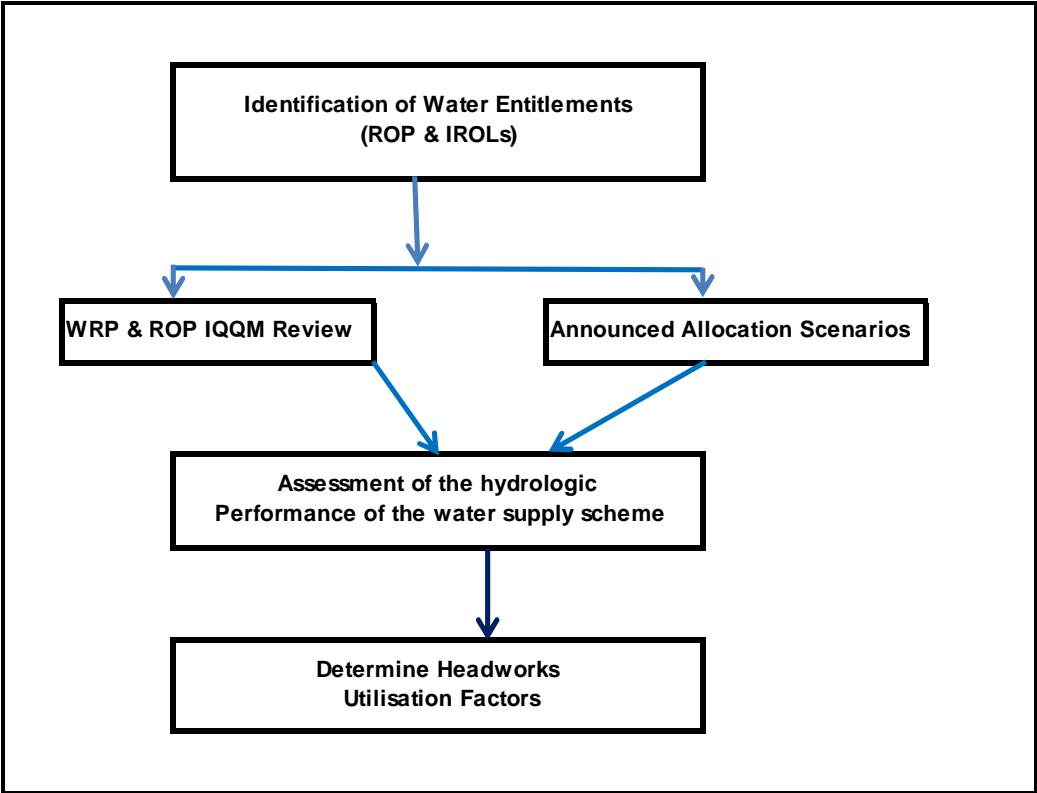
Identification of Water Entitlements
(ROP & IROLs)

WRP & ROP IQQM Review

Announced Allocation Scenarios

Assessment of the hydrologic
Performance of the water supply scheme

Determine Headworks
Utilisation Factors